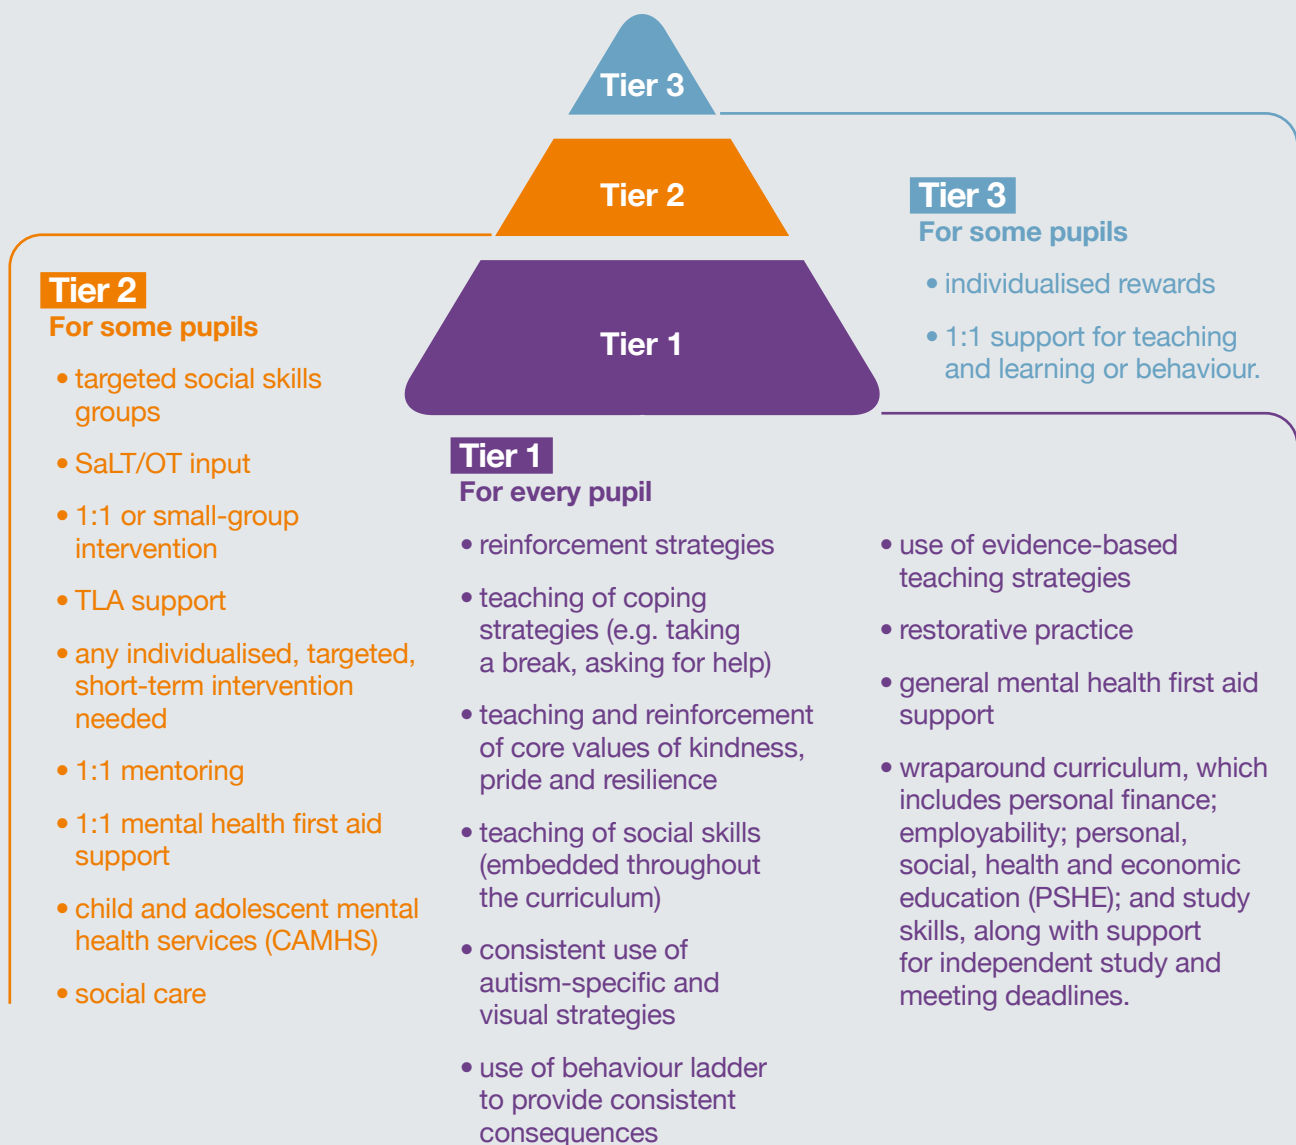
Tier 3

Tier 2

Tier 1

Tier 3
For some pupils

• individualised rewards

• 1:1 support for teaching and learning or behaviour.

Tier 2
For some pupils

• targeted social skills groups

• SaLT/OT input

• 1:1 or small-group intervention

• TLA support

• any individualised, targeted, short-term intervention needed

• 1:1 mentoring

• 1:1 mental health first aid support

• child and adolescent mental health services (CAMHS)

• social care

Tier 1
For every pupil

• reinforcement strategies

• teaching of coping strategies (e.g. taking a break, asking for help)

• teaching and reinforcement of core values of kindness, pride and resilience

• teaching of social skills (embedded throughout the curriculum)

• consistent use of autism-specific and visual strategies

• use of behaviour ladder to provide consistent consequences

• use of evidence-based teaching strategies

• restorative practice

• general mental health first aid support

• wraparound curriculum, which includes personal finance; employability; personal, social, health and economic education (PSHE); and study skills, along with support for independent study and meeting deadlines.